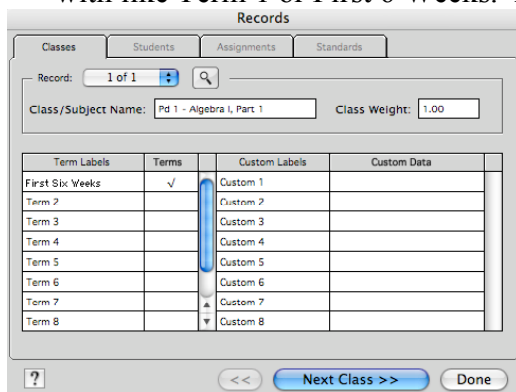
with like Term 1 or First 6 Weeks.

Records

Classes | Students | Assignments | Standards

Record: 1 of 1

Class/Subject Name: Pd 1 - Algebra I, Part 1

Class Weight: 1.00

| Term Labels | Terms | Custom Labels | Custom Data |
|---|---|---|---|
| First Six Weeks | √ | Custom 1 | |
| Term 2 | | Custom 2 | |
| Term 3 | | Custom 3 | |
| Term 4 | | Custom 4 | |
| Term 5 | | Custom 5 | |
| Term 6 | | Custom 6 | |
| Term 7 | | Custom 7 | |
| Term 8 | | Custom 8 | |

?

<<

Next Class >>

Done